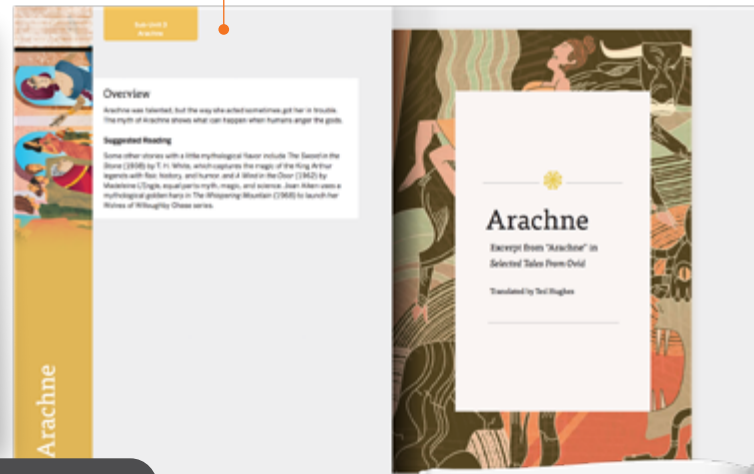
Sub-Unit 3
Arachne

Overview

Arachne was talented, but the way she acted sometimes got her in trouble. The myth of Arachne shows what can happen when humans anger the gods.

Suggested Reading

Some other stories with a little mythological flavor include The Sword in the Stone (1938) by T. H. White, which captures the magic of the King Arthur legends with flair, history, and humor, and A Wind in the Door (1962) by Madeleine L'Engle, equal parts myth, magic, and science. Joan Aiken uses a mythological golden harp in The Whispering Mountain (1968) to launch her Wolves of Willoughby Chase series.

Arachne

Arachne

Excerpt from "Arachne" in Selected Tales From Ovid

Translated by Ted Hughes